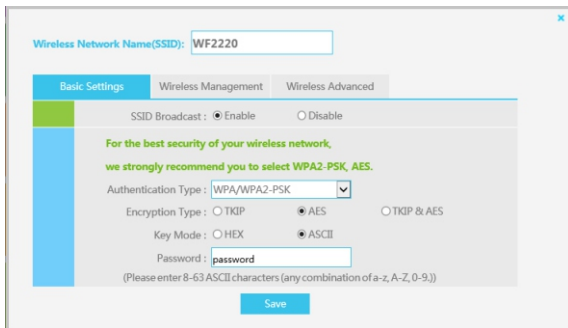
×

Wireless Network Name(SSID): WF2220

Basic Settings | Wireless Management | Wireless Advanced

SSID Broadcast : ◉ Enable ○ Disable

For the best security of your wireless network, we strongly recommend you to select WPA2-PSK, AES.

Authentication Type : WPA/WPA2-PSK

Encryption Type : ○ TKIP ◉ AES ○ TKIP & AES

Key Mode : ○ HEX ◉ ASCII

Password : password

(Please enter 8-63 ASCII characters (any combination of a-z, A-Z, 0-9.))

Save